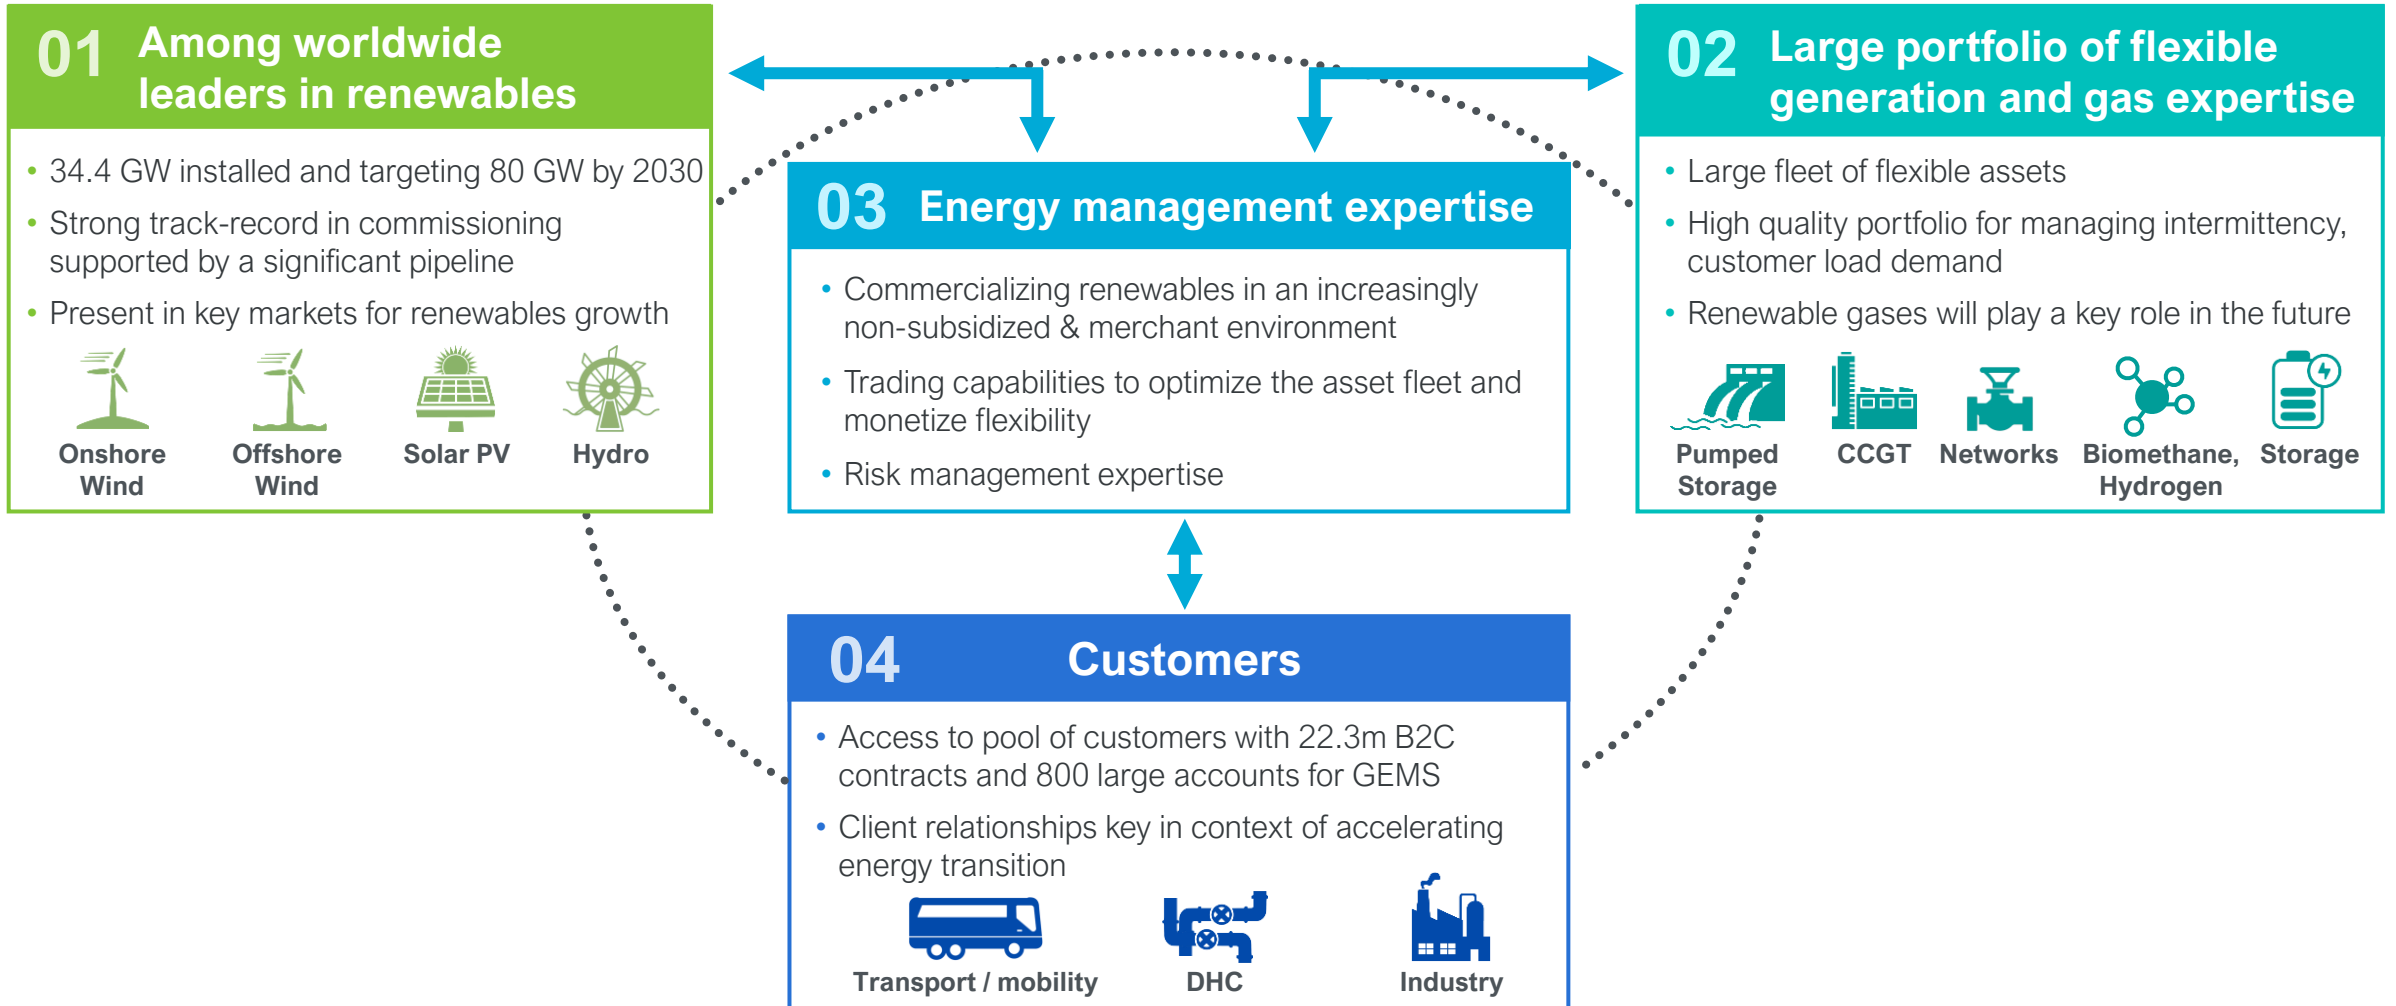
01 Among worldwide leaders in renewables

• 34.4 GW installed and targeting 80 GW by 2030
• Strong track-record in commissioning supported by a significant pipeline
• Present in key markets for renewables growth

Onshore Wind
Offshore Wind
Solar PV
Hydro

02 Large portfolio of flexible generation and gas expertise

• Large fleet of flexible assets
• High quality portfolio for managing intermittency, customer load demand
• Renewable gases will play a key role in the future

Pumped Storage
CCGT
Networks
Biomethane, Hydrogen
Storage

03 Energy management expertise

• Commercializing renewables in an increasingly non-subsidized & merchant environment
• Trading capabilities to optimize the asset fleet and monetize flexibility
• Risk management expertise

04 Customers

• Access to pool of customers with 22.3m B2C contracts and 800 large accounts for GEMS
• Client relationships key in context of accelerating energy transition

Transport / mobility
DHC
Industry